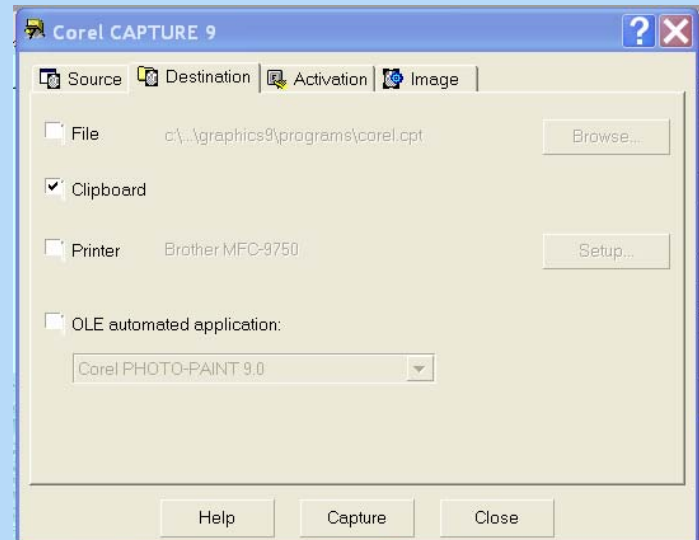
Corel CAPTURE 9

Source | Destination | Activation | Image

File c:\...\graphics9\programs\corel.cpt Browse...

Clipboard

Printer Brother MFC-9750 Setup...

OLE automated application:

Corel PHOTO-PAINT 9.0

Help Capture Close